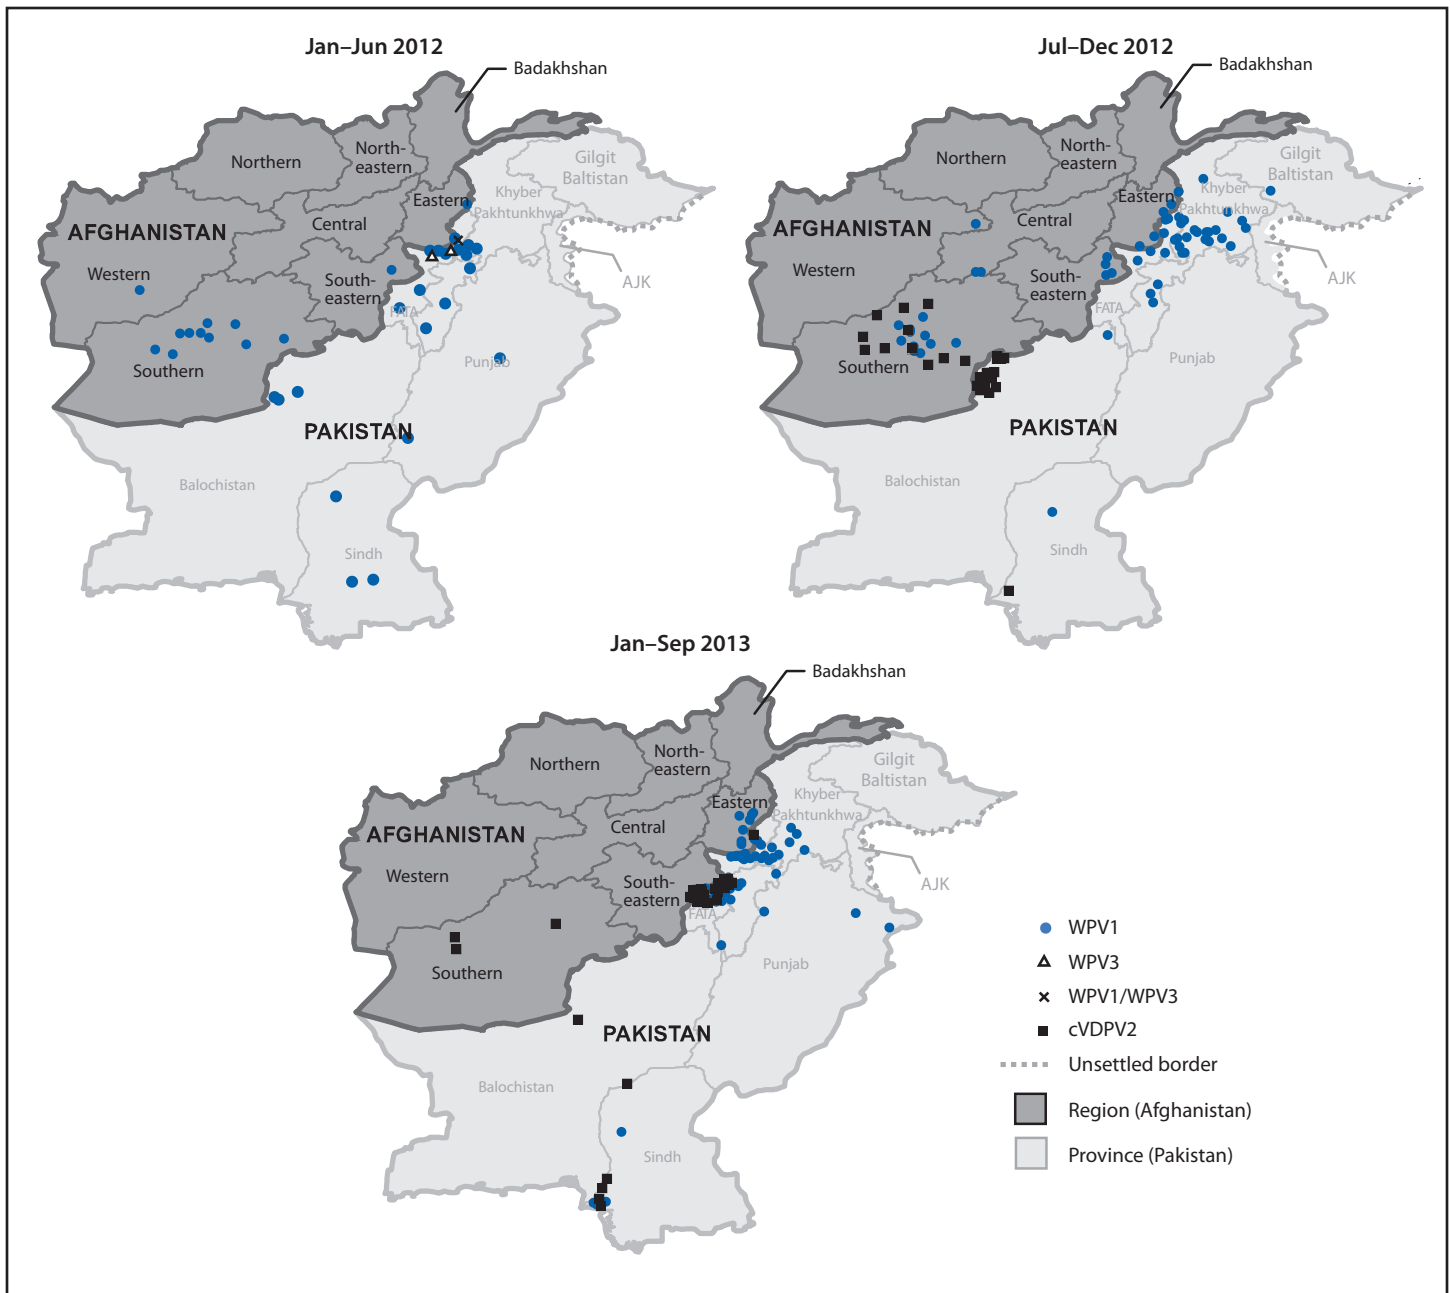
Jan–Jun 2012

Badakhshan

Northern
North-eastern
Eastern
Central
AFGHANISTAN
Western
South-eastern
Southern
Khyber Pakhtunkhwa
Gilgit Baltistan
AJK
FATA
Punjab
PAKISTAN
Balochistan
Sindh

Jul–Dec 2012

Badakhshan

Northern
North-eastern
Eastern
Central
AFGHANISTAN
Western
South-eastern
Southern
Khyber Pakhtunkhwa
Gilgit Baltistan
AJK
FATA
Punjab
PAKISTAN
Balochistan
Sindh

Jan–Sep 2013

Badakhshan

Northern
North-eastern
Eastern
Central
AFGHANISTAN
Western
South-eastern
Southern
Khyber Pakhtunkhwa
Gilgit Baltistan
AJK
FATA
Punjab
PAKISTAN
Balochistan
Sindh

WPV1
WPV3
WPV1/WPV3
cVDPV2
Unsettled border
Region (Afghanistan)
Province (Pakistan)